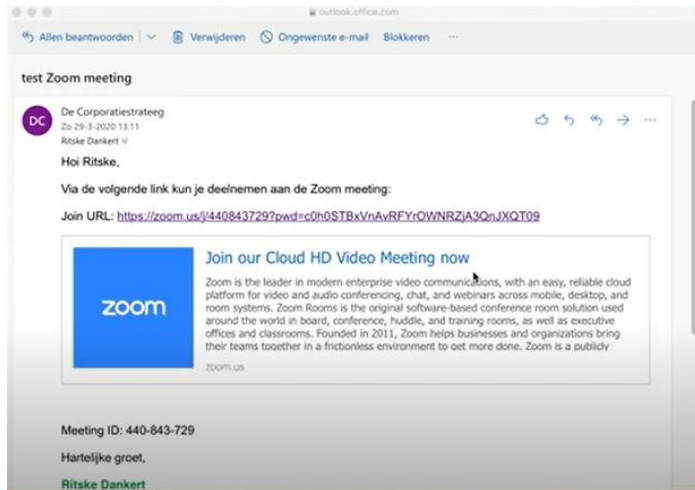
outlook.office.com

Allen beantwoorden | Verwijderen Ongewenste e-mail Blokkeren ···

test Zoom meeting

DC

De Corporatiestrateeg
Zo 29-3-2020 13:11
Ritske Dankert

Hoi Ritske,

Via de volgende link kun je deelnemen aan de Zoom meeting:

Join URL: https://zoom.us/j/440843729?pwd=c0h0STBxVnAvRFYrOWNRZjA3QnJXQT09

zoom

Join our Cloud HD Video Meeting now

Zoom is the leader in modern enterprise video communications, with an easy, reliable cloud platform for video and audio conferencing, chat, and webinars across mobile, desktop, and room systems. Zoom Rooms is the original software-based conference room solution used around the world in board, conference, huddle, and training rooms, as well as executive offices and classrooms. Founded in 2011, Zoom helps businesses and organizations bring their teams together in a frictionless environment to get more done. Zoom is a publicly

zoom.us

Meeting ID: 440-843-729

Hartelijke groet,

Ritske Dankert